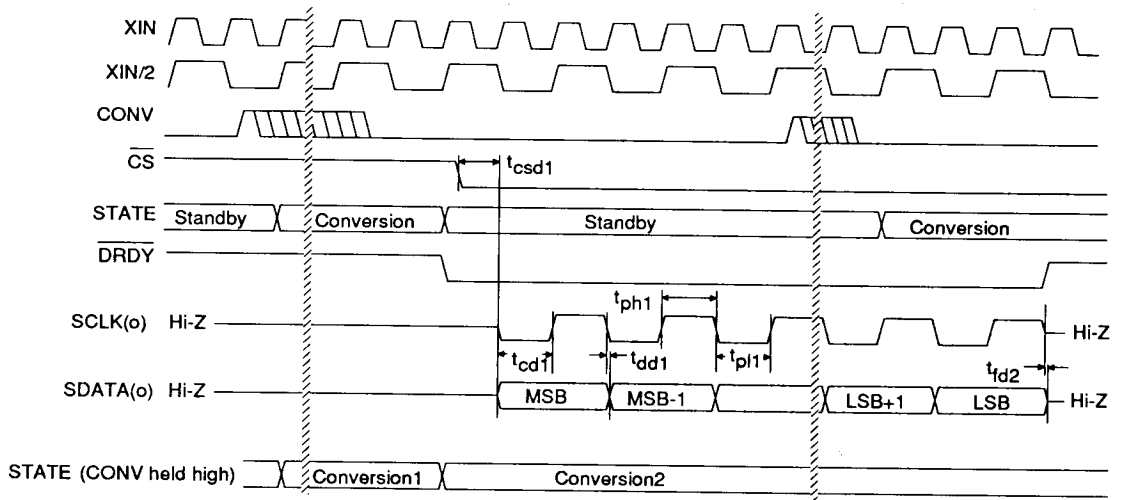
XIN

XIN/2

CONV

$\overline{CS}$

$t_{csd1}$

STATE Standby Conversion Standby Conversion

$\overline{DRDY}$

$t_{ph1}$

SCLK(o) Hi-Z Hi-Z

$t_{cd1}$ $t_{dd1}$ $t_{pl1}$ $t_{fd2}$

SDATA(o) Hi-Z MSB MSB-1 LSB+1 LSB Hi-Z

STATE (CONV held high) Conversion1 Conversion2